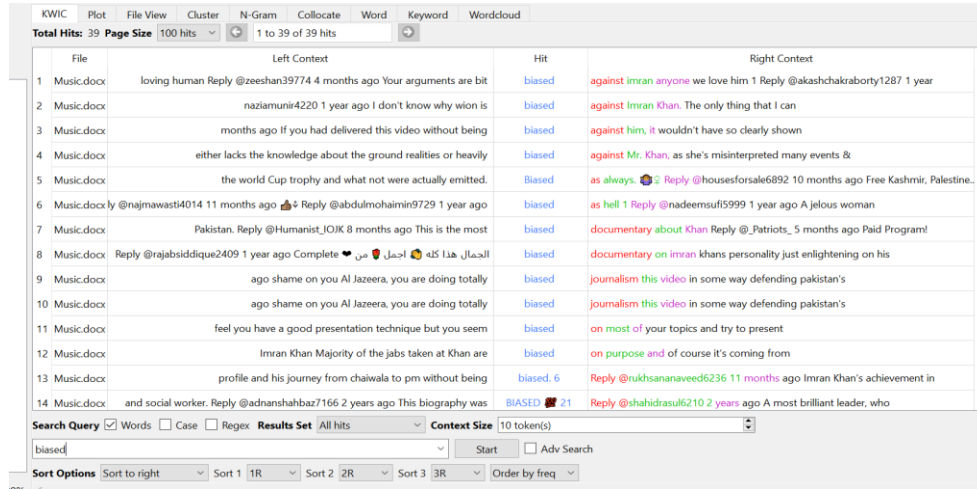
KWIC | Plot | File View | Cluster | N-Gram | Collocate | Word | Keyword | Wordcloud

Total Hits: 39 Page Size 100 hits 1 to 39 of 39 hits

| | File | Left Context | Hit | Right Context |
|---|---|---|---|---|
| 1 | Music.docx | loving human Reply @zeeshan39774 4 months ago Your arguments are bit | biased | against imran anyone we love him 1 Reply @akashchakraborty1287 1 year |
| 2 | Music.docx | naziamunir4220 1 year ago I don't know why wion is | biased | against Imran Khan. The only thing that I can |
| 3 | Music.docx | months ago If you had delivered this video without being | biased | against him, it wouldn't have so clearly shown |
| 4 | Music.docx | either lacks the knowledge about the ground realities or heavily | biased | against Mr. Khan, as she's misinterpreted many events & |
| 5 | Music.docx | the world Cup trophy and what not were actually emitted. | Biased | as always. Reply @housesforsale6892 10 months ago Free Kashmir, Palestine. |
| 6 | Music.docx | ly @najmawasti4014 11 months ago Reply @abdulmohaimin9729 1 year ago | biased | as hell 1 Reply @nadeemsufi5999 1 year ago A jelous woman |
| 7 | Music.docx | Pakistan. Reply @Humanist_IOJK 8 months ago This is the most | biased | documentary about Khan Reply @_Patriots_ 5 months ago Paid Program! |
| 8 | Music.docx | Reply @rajabsiddique2409 1 year ago Complete من اجمل الجمال هذا كله | biased | documentary on imran khans personality just enlightening on his |
| 9 | Music.docx | ago shame on you Al Jazeera, you are doing totally | biased | journalism this video in some way defending pakistan's |
| 10 | Music.docx | ago shame on you Al Jazeera, you are doing totally | biased | journalism this video in some way defending pakistan's |
| 11 | Music.docx | feel you have a good presentation technique but you seem | biased | on most of your topics and try to present |
| 12 | Music.docx | Imran Khan Majority of the jabs taken at Khan are | biased | on purpose and of course it's coming from |
| 13 | Music.docx | profile and his journey from chaiwala to pm without being | biased. 6 | Reply @rukhsananaveed6236 11 months ago Imran Khan's achievement in |
| 14 | Music.docx | and social worker. Reply @adnanshahbaz7166 2 years ago This biography was | BIASED 21 | Reply @shahidrasul6210 2 years ago A most brilliant leader, who |

Search Query ☑ Words ☐ Case ☐ Regex Results Set All hits Context Size 10 token(s)

biased

Start ☐ Adv Search

Sort Options Sort to right Sort 1 1R Sort 2 2R Sort 3 3R Order by freq